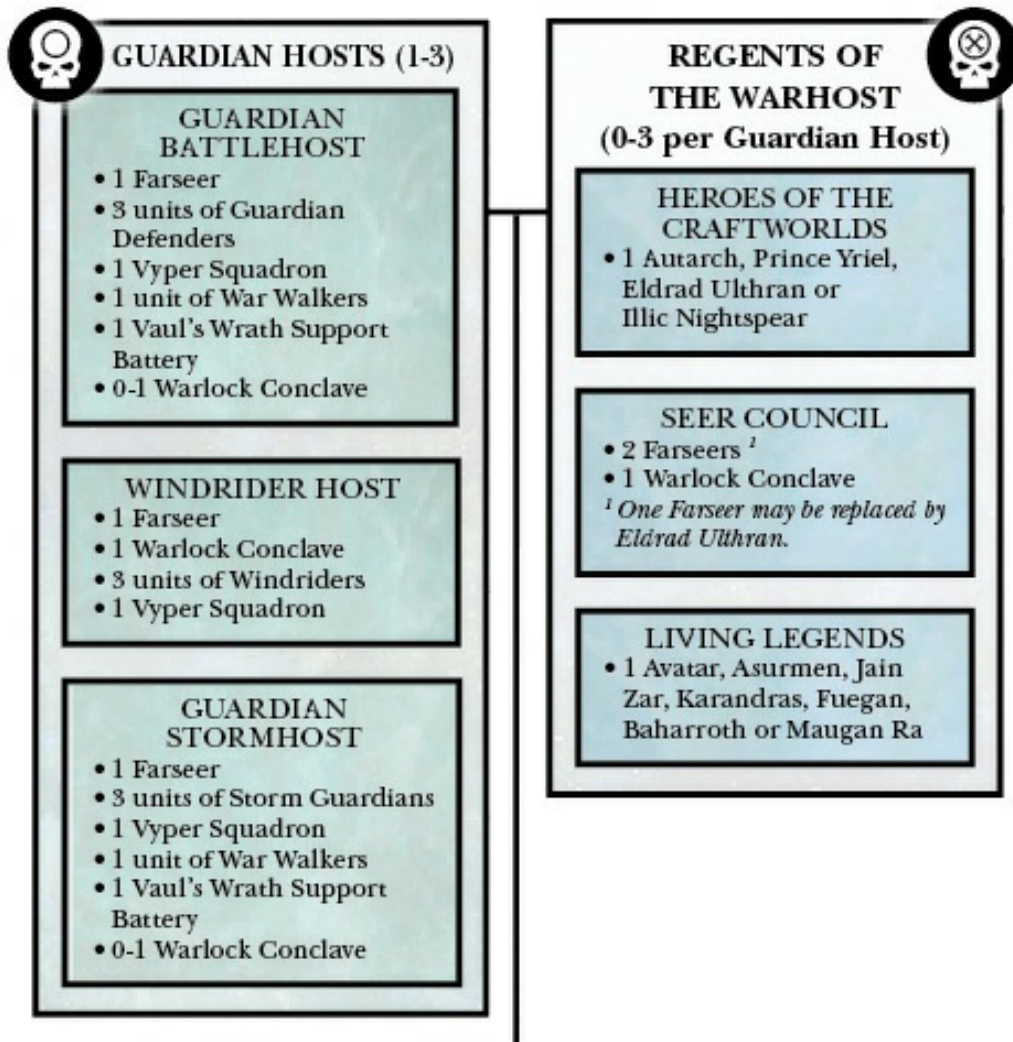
GUARDIAN HOSTS (1-3)

GUARDIAN BATTLEHOST
• 1 Farseer
• 3 units of Guardian Defenders
• 1 Vyper Squadron
• 1 unit of War Walkers
• 1 Vaul's Wrath Support Battery
• 0-1 Warlock Conclave

WINDRIDER HOST
• 1 Farseer
• 1 Warlock Conclave
• 3 units of Windriders
• 1 Vyper Squadron

GUARDIAN STORMHOST
• 1 Farseer
• 3 units of Storm Guardians
• 1 Vyper Squadron
• 1 unit of War Walkers
• 1 Vaul's Wrath Support Battery
• 0-1 Warlock Conclave

REGENTS OF THE WARHOST (0-3 per Guardian Host)

HEROES OF THE CRAFTWORLDS
• 1 Autarch, Prince Yriel, Eldrad Ulthran or Illic Nightspear

SEER COUNCIL
• 2 Farseers $^1$
• 1 Warlock Conclave
$^1$ One Farseer may be replaced by Eldrad Ulthran.

LIVING LEGENDS
• 1 Avatar, Asurmen, Jain Zar, Karandras, Fuegan, Baharroth or Maugan Ra